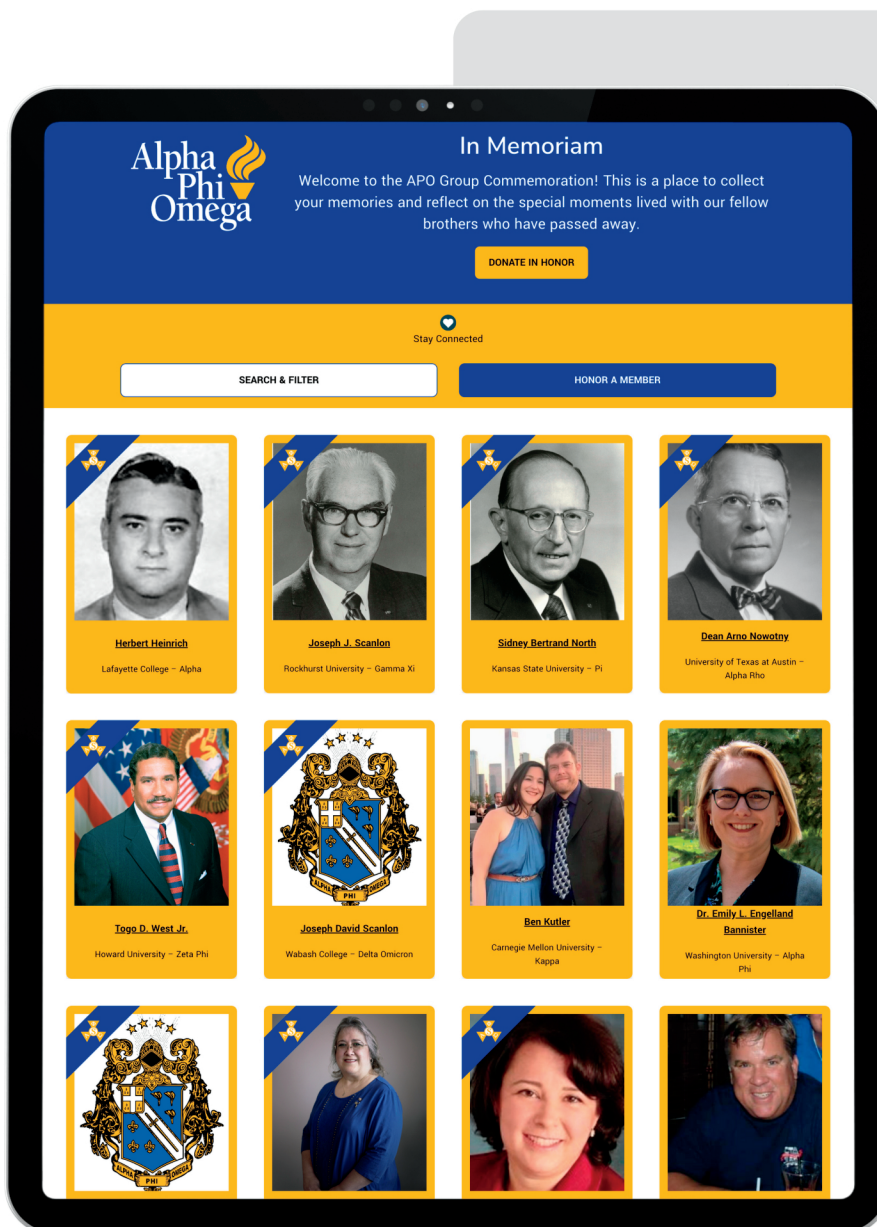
Alpha Phi Omega

In Memoriam

Welcome to the APO Group Commemoration! This is a place to collect your memories and reflect on the special moments lived with our fellow brothers who have passed away.

DONATE IN HONOR

Stay Connected

SEARCH & FILTER

HONOR A MEMBER

Herbert Heinrich
Lafayette College – Alpha

Joseph J. Scanlon
Rockhurst University – Gamma Xi

Sidney Bertrand North
Kansas State University – Pi

Dean Arno Nowotny
University of Texas at Austin – Alpha Rho

Togo D. West Jr.
Howard University – Zeta Phi

ALPHA PHI OMEGA

Joseph David Scanlon
Wabash College – Delta Omicron

Ben Kutler
Carnegie Mellon University – Kappa

Dr. Emily L. Engelland Bannister
Washington University – Alpha Phi

ALPHA PHI OMEGA